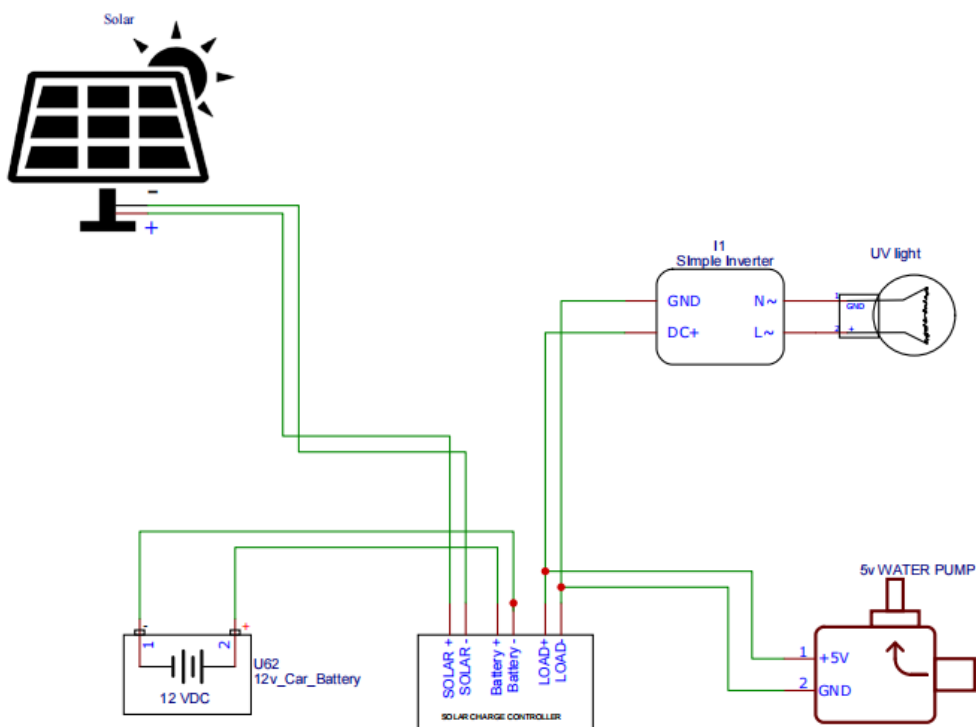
Solar

-

+

I1
SImple Inverter

GND

DC+

N~

L~

UV light

1 GND

2 +

5v WATER PUMP

1 +5V

2 GND

- 1

2 +

12 VDC

U62
12v_Car_Battery

SOLAR +
SOLAR -
Battery +
Battery -
LOAD+
LOAD-

SOLAR CHARGE CONTROLLER